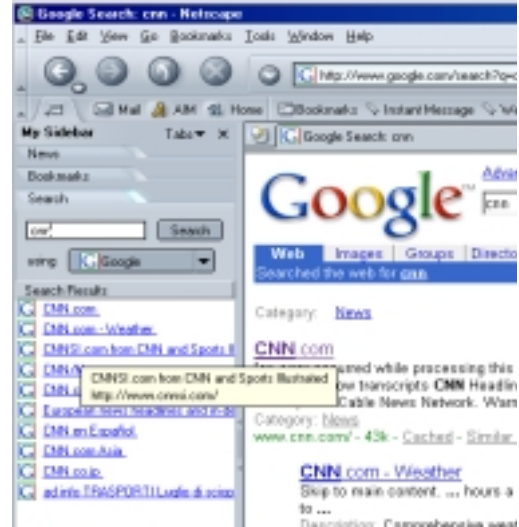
Google Search: cnn - Netscape

File Edit View Go Bookmarks Tools Window Help

http://www.google.com/search?q=c

Mail AIM Home Bookmarks Instant Message

My Sidebar Tabs ▾ ✕

News

Bookmarks

Search

cnn Search

using Google

Search Results

CNN.com

CNN.com - Weather

CNNSI.com from CNN and Sports Il

CNN/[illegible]

CNN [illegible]

European News Headlines and curre

CNN en Español

CNN.com Asia

CNN.co.jp

ad info TRASPORTI Luglio di scio

CNNSI.com from CNN and Sports Illustrated
http://www.cnnsi.com/

Google Search: cnn

Google™

Advan

cnn

Web Images Groups Directo

Searched the web for cnn

Category: News

CNN.com

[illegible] occurred while processing this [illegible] transcripts CNN Headlin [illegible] Cable News Network. Warn

Category: News

www.cnn.com/ - 43k - Cached - Similar

CNN.com - Weather

Skip to main content. ... hours a to ...

Description: Comprehensive weat